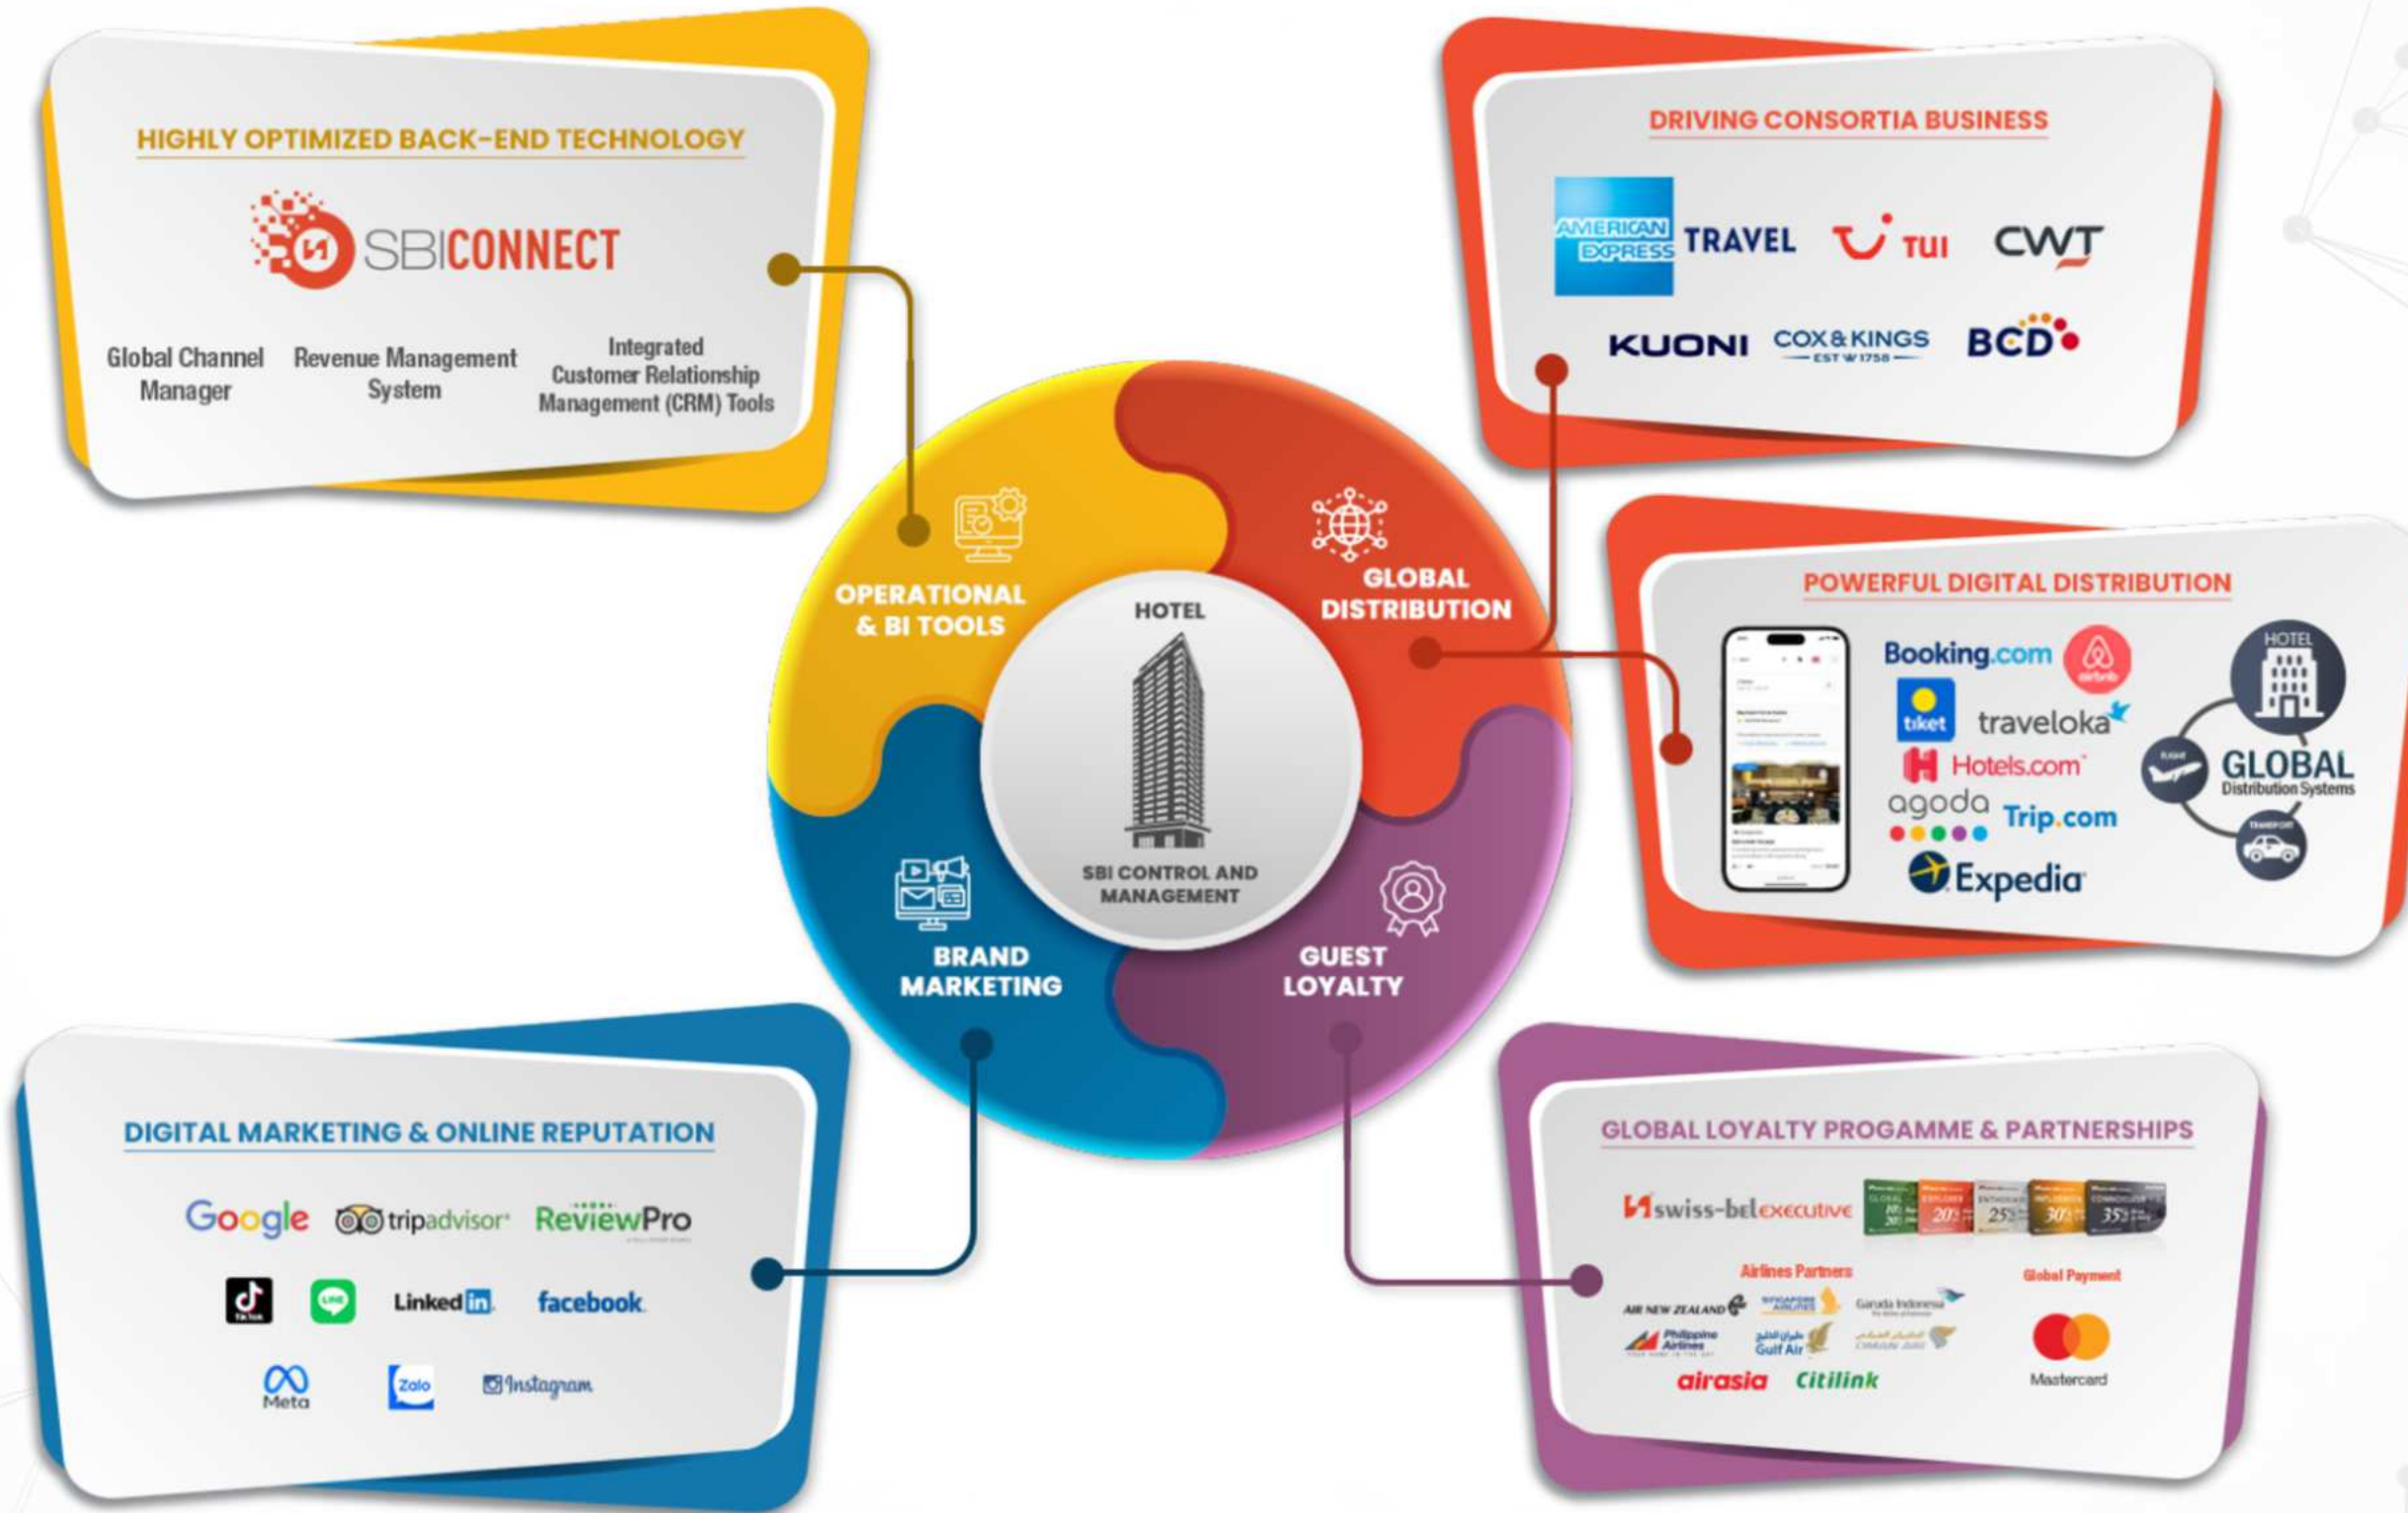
HIGHLY OPTIMIZED BACK-END TECHNOLOGY

SBICONNECT

Global Channel Manager

Revenue Management System

Integrated Customer Relationship Management (CRM) Tools

DRIVING CONSORTIA BUSINESS

AMERICAN EXPRESS TRAVEL

TUI

CWT

KUONI

COX & KINGS EST 1758

BCD

OPERATIONAL & BI TOOLS

GLOBAL DISTRIBUTION

HOTEL

SBI CONTROL AND MANAGEMENT

BRAND MARKETING

GUEST LOYALTY

POWERFUL DIGITAL DISTRIBUTION

Booking.com

airbnb

tiket

traveloka

Hotels.com

agoda

Trip.com

Expedia

HOTEL

FLIGHT

GLOBAL Distribution Systems

TRANSPORT

DIGITAL MARKETING & ONLINE REPUTATION

Google

tripadvisor

ReviewPro

TikTok

LINE

LinkedIn

facebook

Meta

Zalo

Instagram

GLOBAL LOYALTY PROGAMME & PARTNERSHIPS

swiss-belexecutive

GLOBAL

EXPLORER 20%

ENTHUSIAST 25%

INFLUENCER 30%

CONNOISSEUR 35%

Airlines Partners

AIR NEW ZEALAND

SINGAPORE AIRLINES

Garuda Indonesia

Philippine Airlines

Gulf Air

OMAN AIR

airasia

Citilink

Global Payment

Mastercard